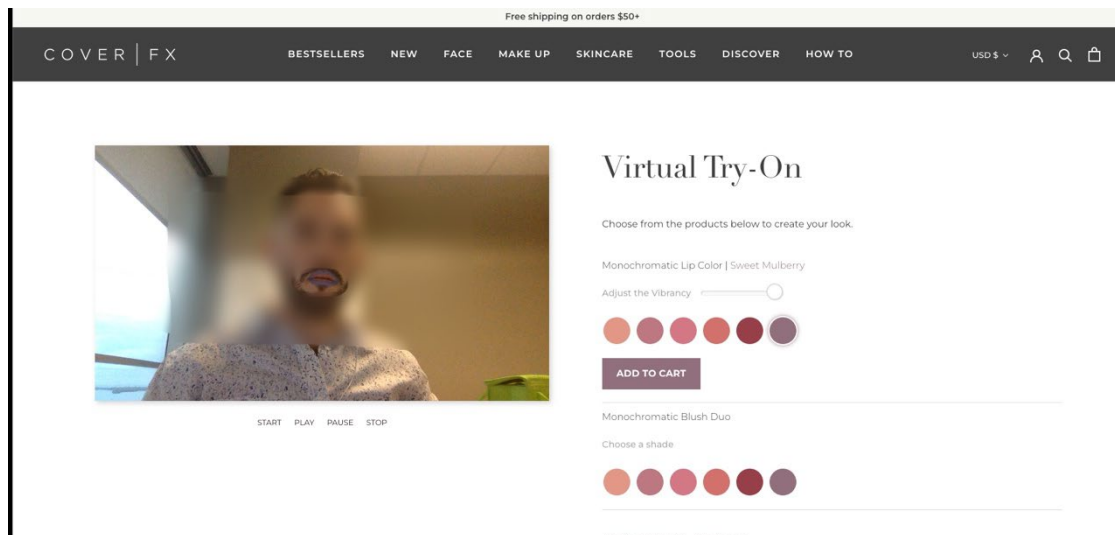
Free shipping on orders $50+

COVER | FX

BESTSELLERS NEW FACE MAKE UP SKINCARE TOOLS DISCOVER HOW TO

USD $

Virtual Try-On

Choose from the products below to create your look.

Monochromatic Lip Color | Sweet Mulberry

Adjust the Vibrancy

ADD TO CART

START PLAY PAUSE STOP

Monochromatic Blush Duo

Choose a shade